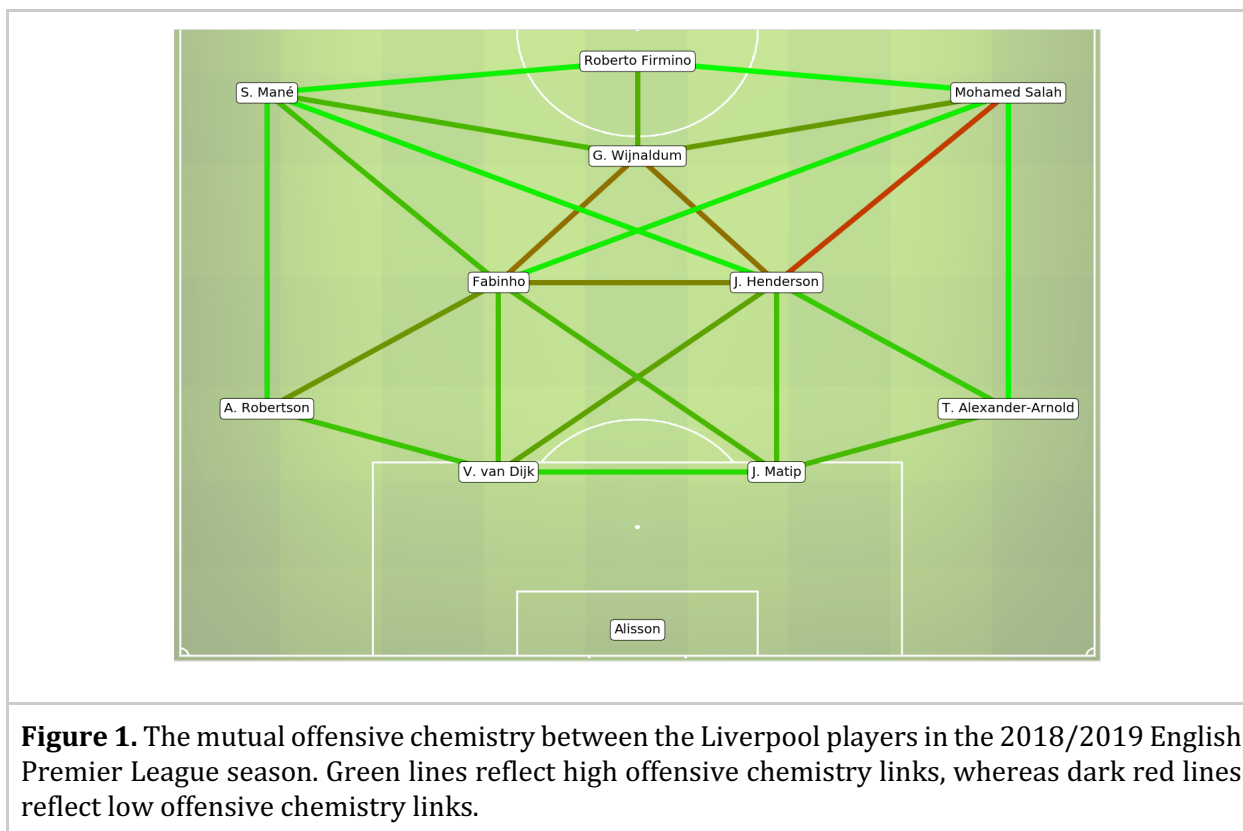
Roberto Firmino

S. Mané

Mohamed Salah

G. Wijnaldum

Fabinho

J. Henderson

A. Robertson

T. Alexander-Arnold

V. van Dijk

J. Matip

Alisson

**Figure 1.** The mutual offensive chemistry between the Liverpool players in the 2018/2019 English Premier League season. Green lines reflect high offensive chemistry links, whereas dark red lines reflect low offensive chemistry links.